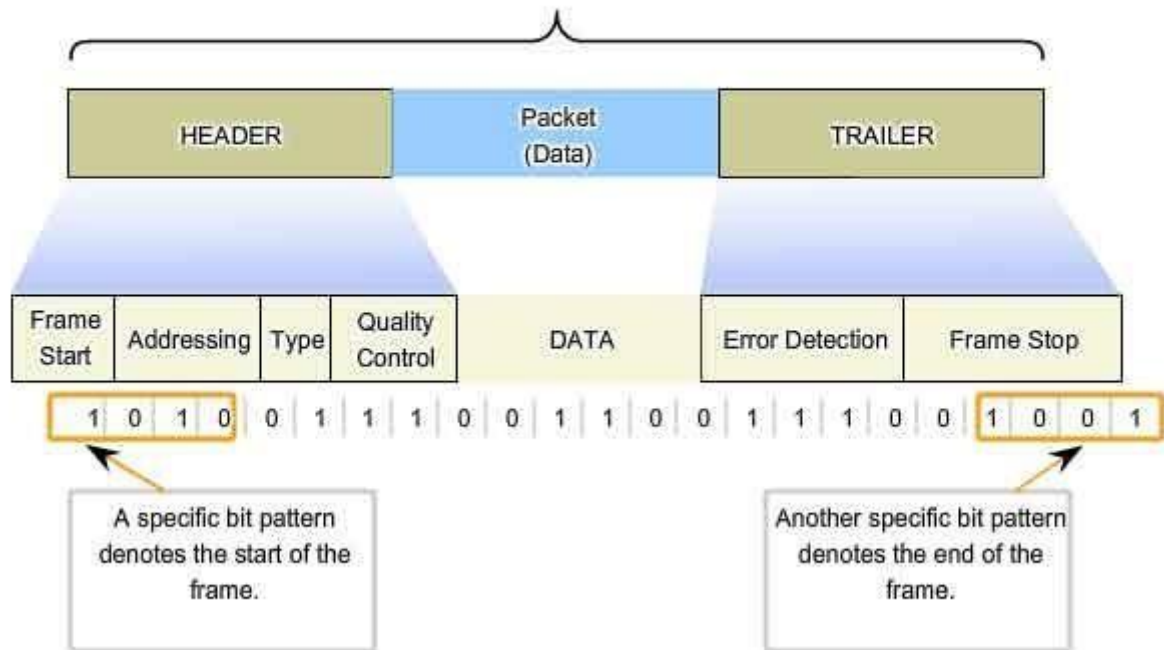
HEADER

Packet
(Data)

TRAILER

| Frame Start | Addressing | Type | Quality Control | DATA | Error Detection | Frame Stop |
|---|---|---|---|---|---|---|

1 0 1 0 0 1 1 1 0 0 1 1 0 0 1 1 1 0 0 1 0 0 1

A specific bit pattern denotes the start of the frame.

Another specific bit pattern denotes the end of the frame.